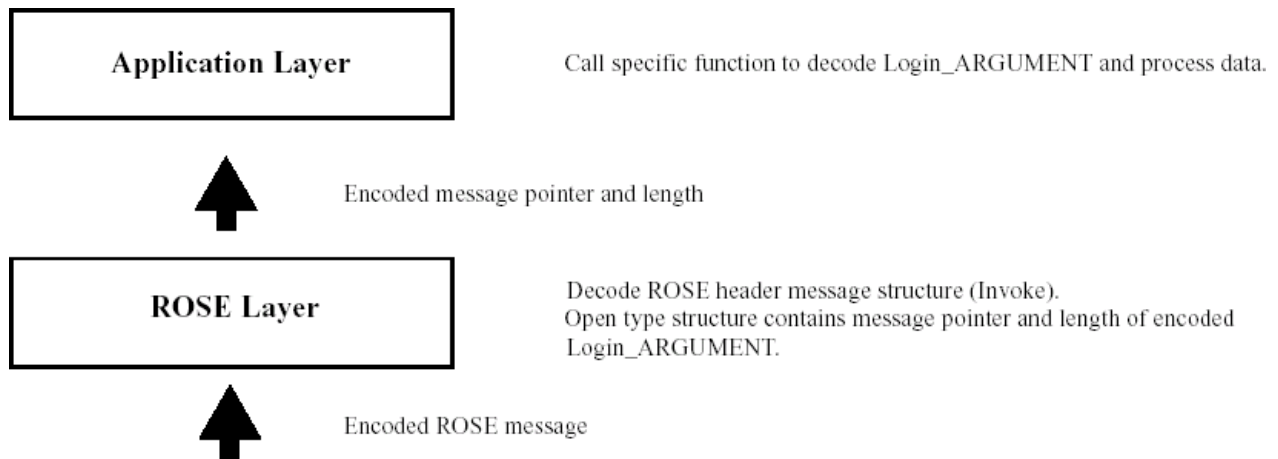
Application Layer

Call specific function to decode Login_ARGUMENT and process data.

Encoded message pointer and length

ROSE Layer

Decode ROSE header message structure (Invoke).
Open type structure contains message pointer and length of encoded Login_ARGUMENT.

Encoded ROSE message